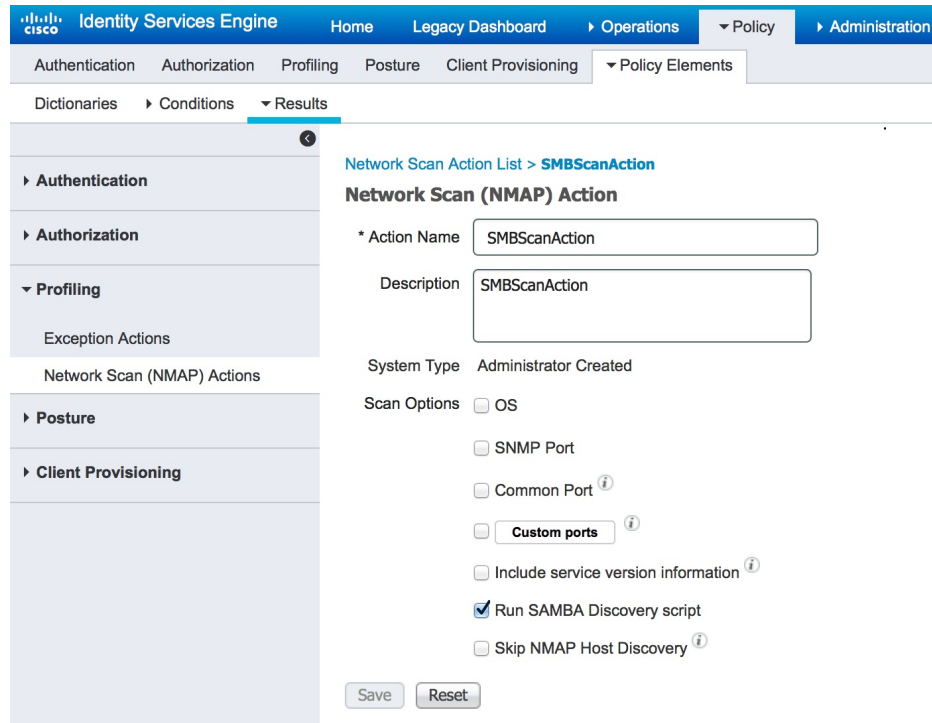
cisco Identity Services Engine Home Legacy Dashboard ▸ Operations ▾ Policy ▸ Administration

Authentication Authorization Profiling Posture Client Provisioning ▾ Policy Elements

Dictionaries ▸ Conditions ▾ Results

▸ Authentication

▸ Authorization

▾ Profiling

Exception Actions

Network Scan (NMAP) Actions

▸ Posture

▸ Client Provisioning

Network Scan Action List > SMBScanAction

Network Scan (NMAP) Action

* Action Name SMBScanAction

Description SMBScanAction

System Type Administrator Created

Scan Options OS

SNMP Port

Common Port

Custom ports

Include service version information

Run SAMBA Discovery script

Skip NMAP Host Discovery

Save Reset